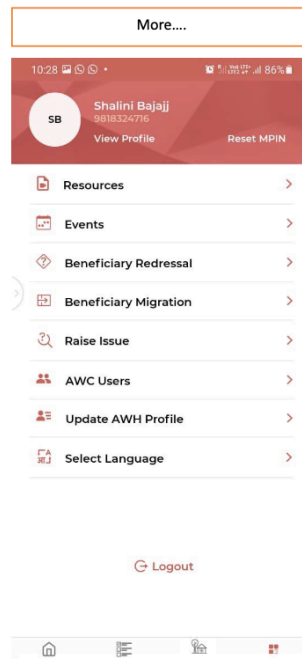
More....

10:28

86%

SB

Shalini Bajajj
9818324716
View Profile
Reset MPIN

Resources

Events

Beneficiary Redressal

Beneficiary Migration

Raise Issue

AWC Users

Update AWH Profile

Select Language

Logout